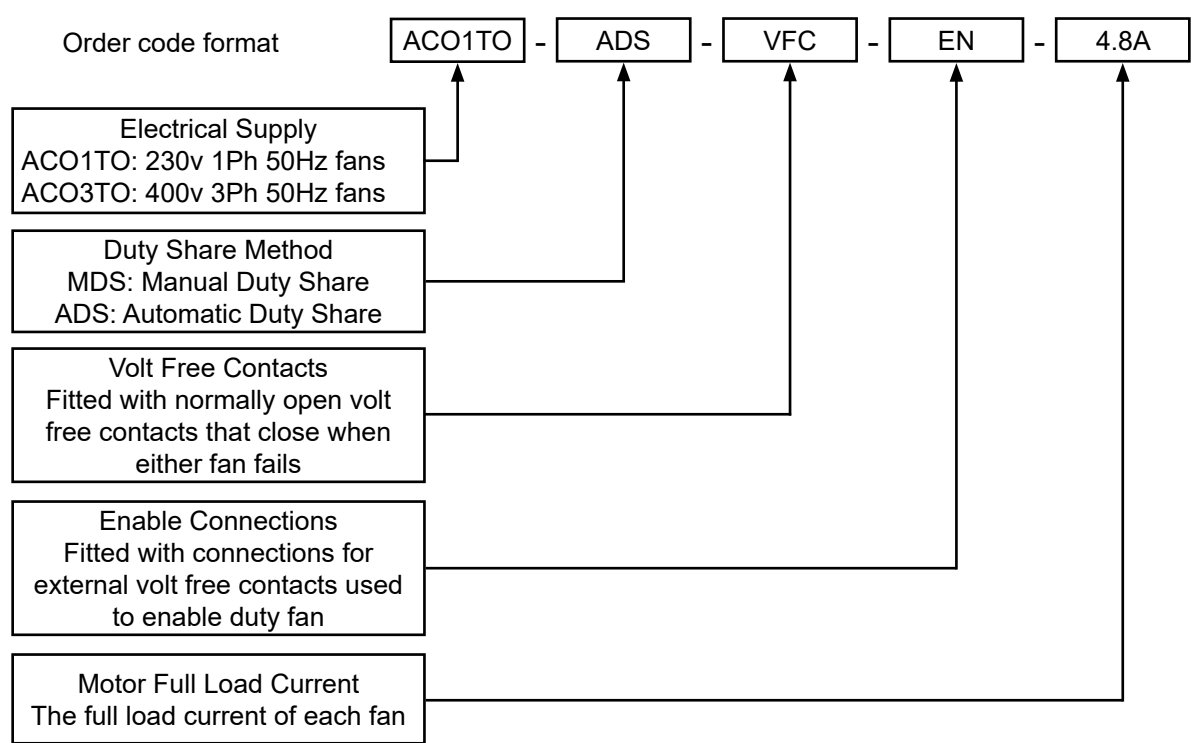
Order code format ACO1TO - ADS - VFC - EN - 4.8A

Electrical Supply
ACO1TO: 230v 1Ph 50Hz fans
ACO3TO: 400v 3Ph 50Hz fans

Duty Share Method
MDS: Manual Duty Share
ADS: Automatic Duty Share

Volt Free Contacts
Fitted with normally open volt free contacts that close when either fan fails

Enable Connections
Fitted with connections for external volt free contacts used to enable duty fan

Motor Full Load Current
The full load current of each fan